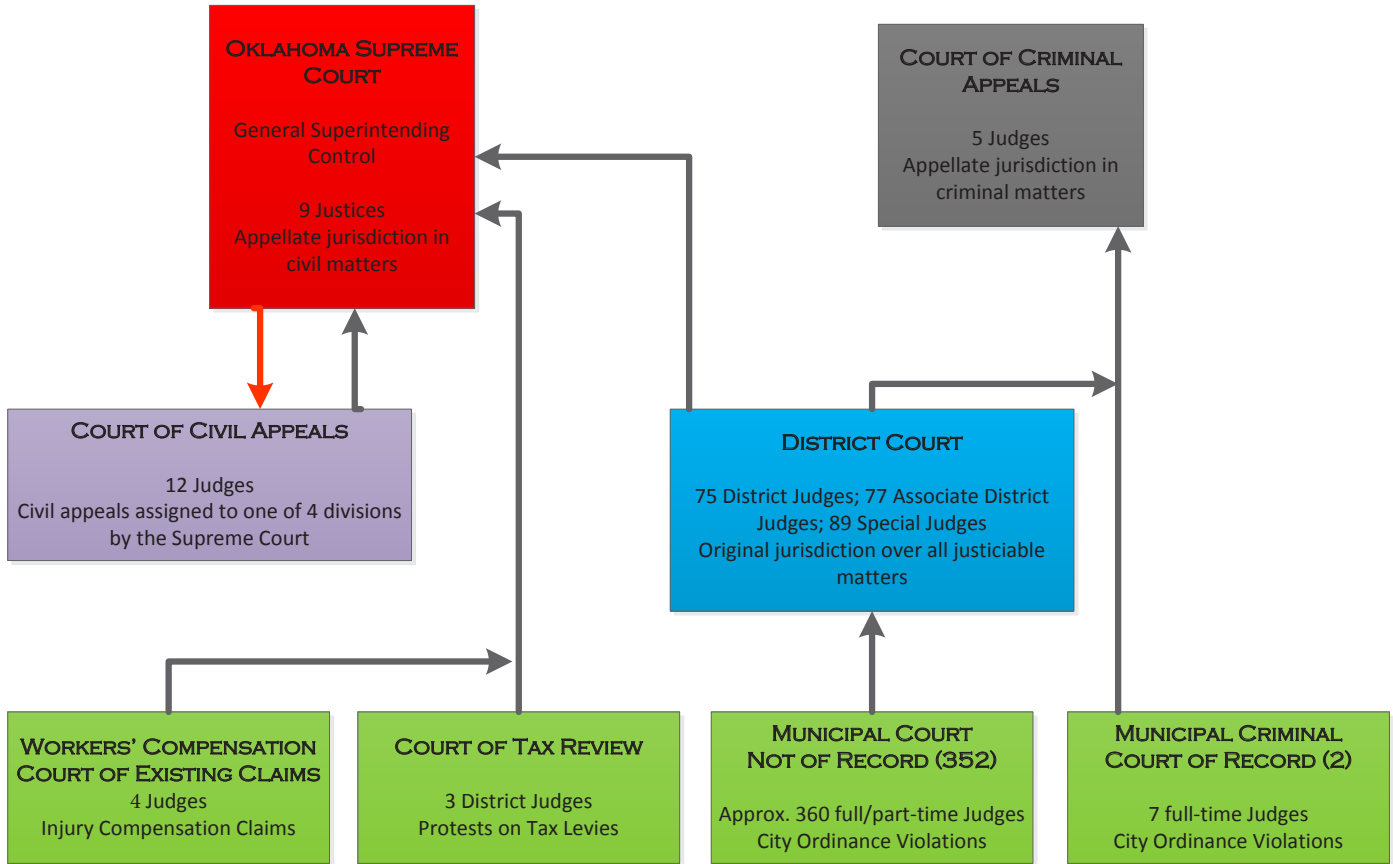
Oklahoma Supreme Court

General Superintending Control

9 Justices
Appellate jurisdiction in civil matters

Court of Criminal Appeals

5 Judges
Appellate jurisdiction in criminal matters

Court of Civil Appeals

12 Judges
Civil appeals assigned to one of 4 divisions by the Supreme Court

District Court

75 District Judges; 77 Associate District Judges; 89 Special Judges
Original jurisdiction over all justiciable matters

Workers' Compensation Court of Existing Claims
4 Judges
Injury Compensation Claims

Court of Tax Review

3 District Judges
Protests on Tax Levies

Municipal Court Not of Record (352)

Approx. 360 full/part-time Judges
City Ordinance Violations

Municipal Criminal Court of Record (2)

7 full-time Judges
City Ordinance Violations